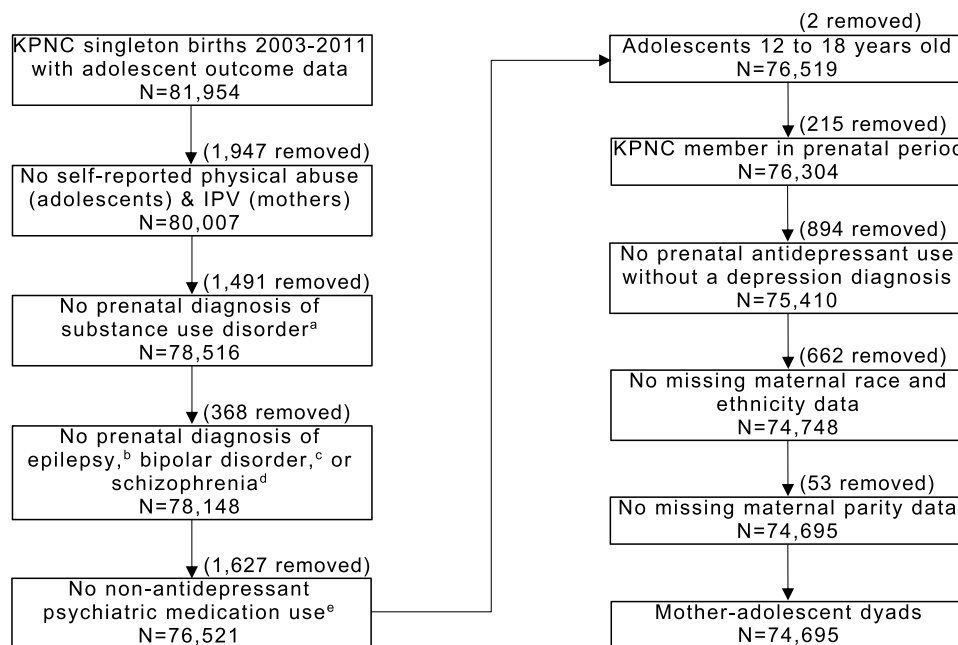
KPNC singleton births 2003-2011 with adolescent outcome data
N=81,954

(1,947 removed)

No self-reported physical abuse (adolescents) & IPV (mothers)
N=80,007

(1,491 removed)

No prenatal diagnosis of substance use disorder$^{a}$
N=78,516

(368 removed)

No prenatal diagnosis of epilepsy,$^{b}$ bipolar disorder,$^{c}$ or schizophrenia$^{d}$
N=78,148

(1,627 removed)

No non-antidepressant psychiatric medication use$^{e}$
N=76,521

(2 removed)

Adolescents 12 to 18 years old
N=76,519

(215 removed)

KPNC member in prenatal period
N=76,304

(894 removed)

No prenatal antidepressant use without a depression diagnosis
N=75,410

(662 removed)

No missing maternal race and ethnicity data
N=74,748

(53 removed)

No missing maternal parity data
N=74,695

Mother-adolescent dyads
N=74,695